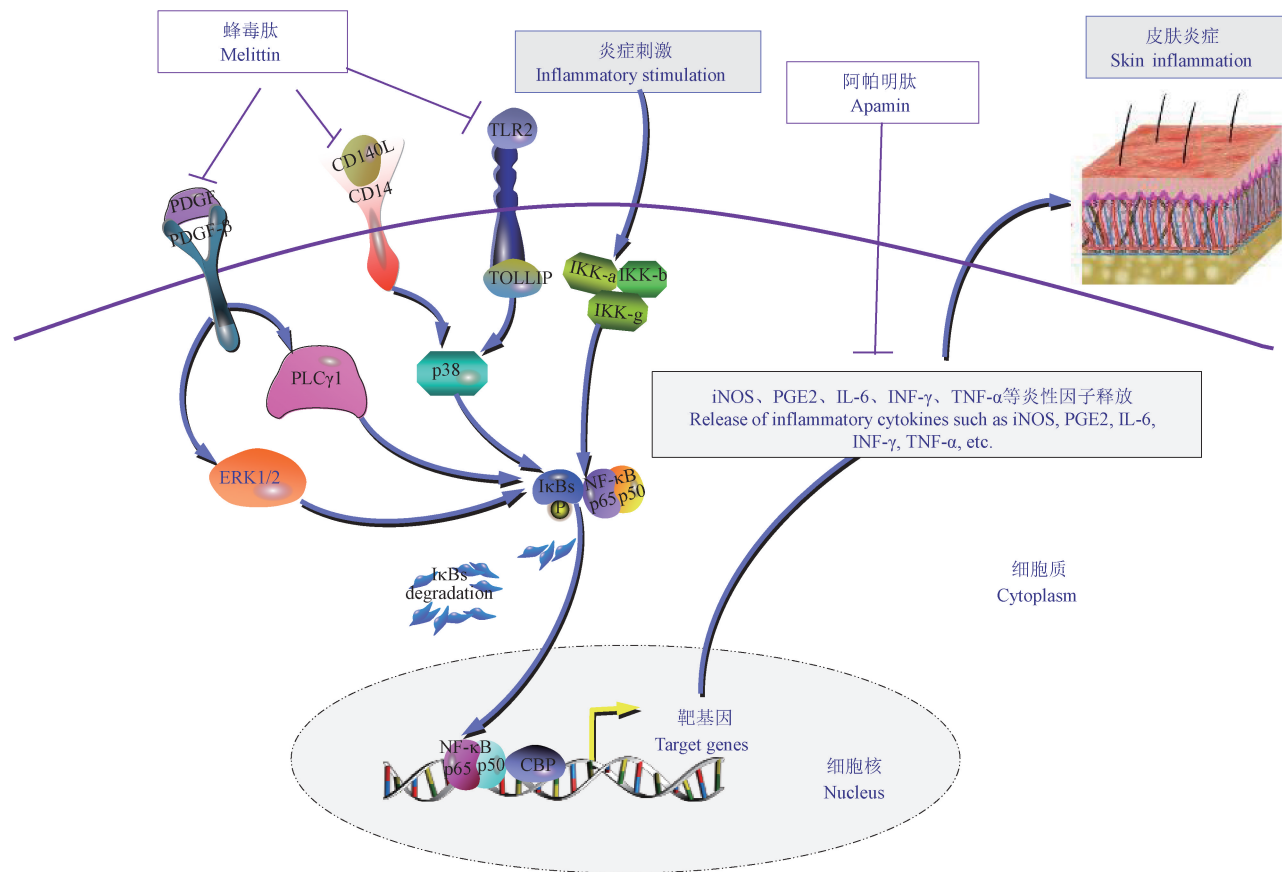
蜂毒肽
Melittin

炎症刺激
Inflammatory stimulation

阿帕明肽
Apamin

皮肤炎症
Skin inflammation

CD140L
CD14

TLR2

TOLLIP

PDGF
PDGF-β

IKK-a
IKK-b
IKK-g

PLCγ1

p38

iNOS、PGE2、IL-6、INF-γ、TNF-α等炎性因子释放
Release of inflammatory cytokines such as iNOS, PGE2, IL-6, INF-γ, TNF-α, etc.

ERK1/2

IκBs
P
NF-κB
p65
p50

IκBs
degradation

细胞质
Cytoplasm

靶基因
Target genes

NF-κB
p65
p50
CBP

细胞核
Nucleus